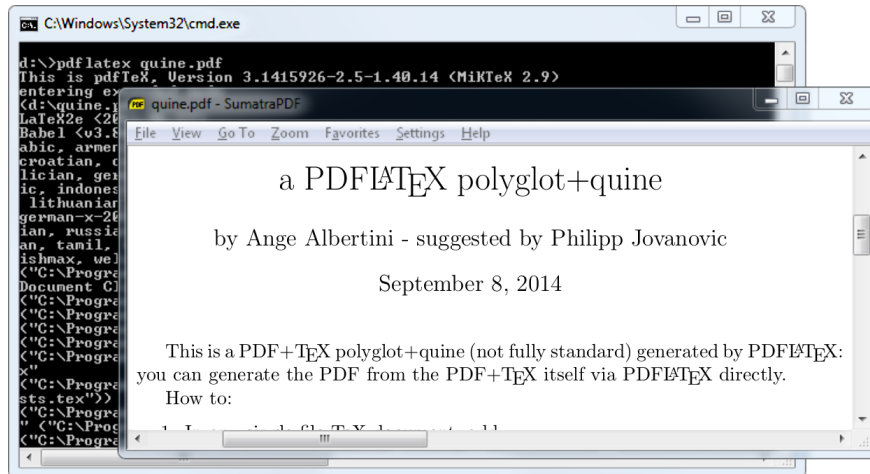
C:\Windows\System32\cmd.exe

d:\>pdflatex quine.pdf
This is pdfTeX, Version 3.1415926-2.5-1.40.14 (MiKTeX 2.9)
entering ex
(d:\quine.
LaTeX2e <20
Babel <v3.8
abic, armen
croatian, c
lician, ger
ic, indones
 lithuanian
german-x-20
ian, russia
an, tamil,
ishmax, wel
("C:\Progra
Document Cl
("C:\Progra
("C:\Progra
("C:\Progra
("C:\Progra
("C:\Progra
x"
("C:\Progra
sts.tex"))
("C:\Progra
" ("C:\Prog
("C:\Progra

quine.pdf - SumatraPDF

File View Go To Zoom Favorites Settings Help

a PDFLATEX polyglot+quine

by Ange Albertini - suggested by Philipp Jovanovic

September 8, 2014

This is a PDF+TEX polyglot+quine (not fully standard) generated by PDFLATEX: you can generate the PDF from the PDF+TEX itself via PDFLATEX directly.

How to:

1. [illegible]